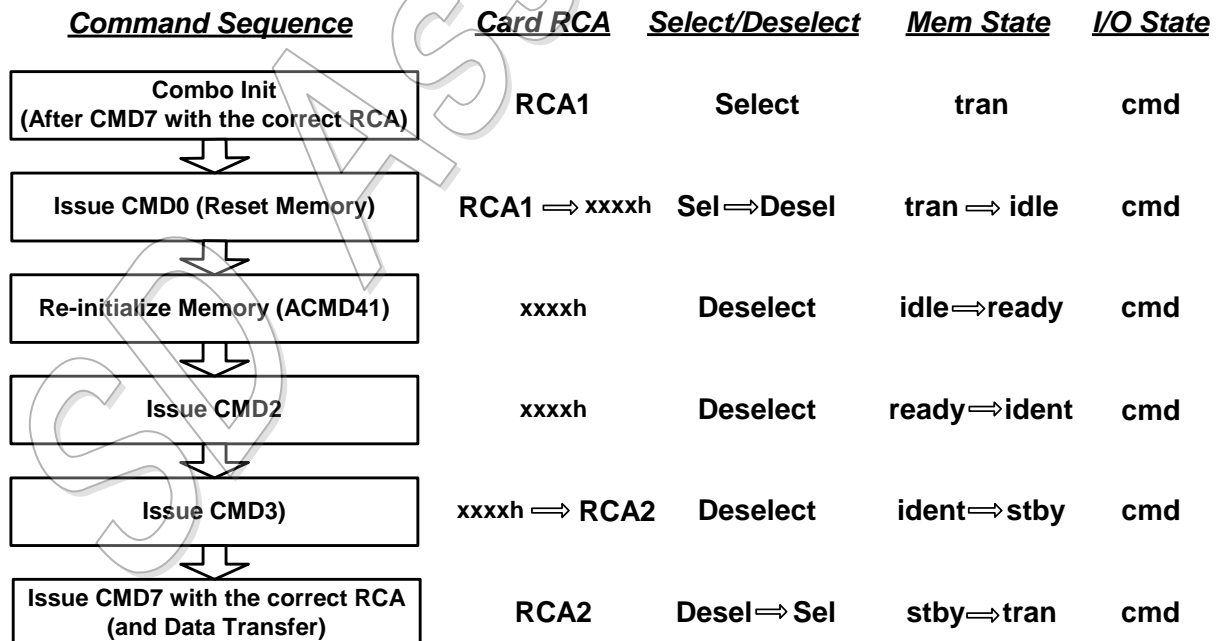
| Command Sequence | Card RCA | Select/Deselect | Mem State | I/O State |
|---|---|---|---|---|
| Combo Init (After CMD7 with the correct RCA) | RCA1 | Select | tran | cmd |
| Issue CMD0 (Reset Memory) | RCA1 $\Rightarrow$ xxxxh | Sel $\Rightarrow$ Desel | tran $\Rightarrow$ idle | cmd |
| Re-initialize Memory (ACMD41) | xxxxh | Deselect | idle $\Rightarrow$ ready | cmd |
| Issue CMD2 | xxxxh | Deselect | ready $\Rightarrow$ ident | cmd |
| Issue CMD3) | xxxxh $\Rightarrow$ RCA2 | Deselect | ident $\Rightarrow$ stby | cmd |
| Issue CMD7 with the correct RCA (and Data Transfer) | RCA2 | Desel $\Rightarrow$ Sel | stby $\Rightarrow$ tran | cmd |

SD ASC